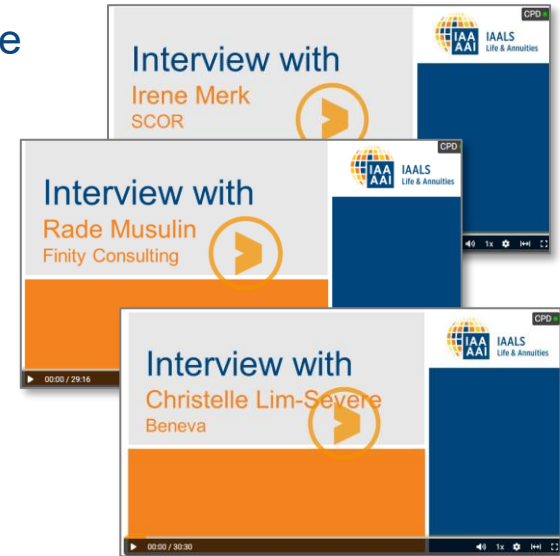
e

CPD

IAA AAI IAALS Life & Annuities

Interview with
Irene Merk
SCOR

1x

CPD

IAA AAI IAALS Life & Annuities

Interview with
Rade Musulin
Finity Consulting

00:00 / 29:16

CPD

IAA AAI IAALS Life & Annuities

Interview with
Christelle Lim-Sevère
Beneva

00:00 / 30:30

1x